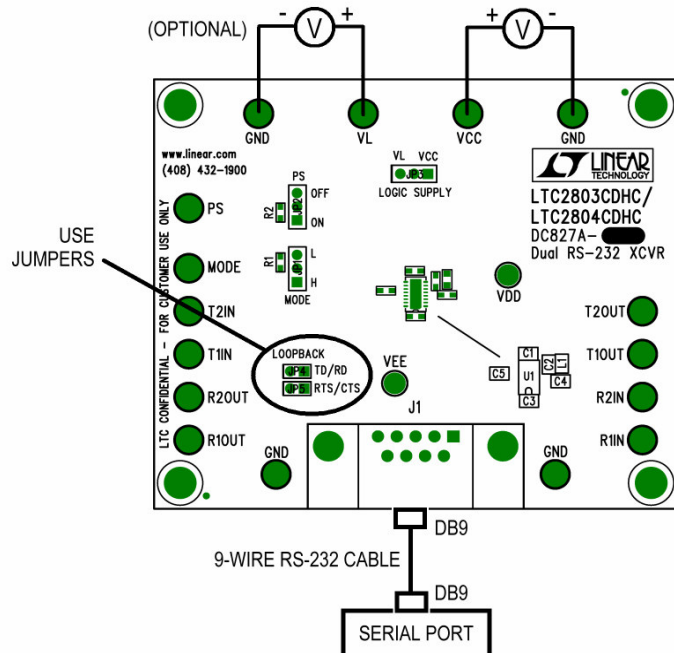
(OPTIONAL) - V +

+ V -

GND

VL

VCC

GND

www.linear.com
(408) 432-1900

VL VCC
JP3
LOGIC SUPPLY

LINEAR TECHNOLOGY

LTC2803CDHC/
LTC2804CDHC
DC827A-
Dual RS-232 XCVR

PS
OFF
R2
JP2
ON

PS

USE JUMPERS

MODE

R1
JP1
L
H
MODE

VDD

T2IN

LTC CONFIDENTIAL - FOR CUSTOMER USE ONLY

T2OUT

T1IN

LOOPBACK
JP4 TD/RD
JP5 RTS/CTS

VEE

C1
C2
L1
C5
U1
C4
C3

T1OUT

R2OUT

R2IN

R1OUT

J1

R1IN

GND

GND

DB9

9-WIRE RS-232 CABLE

DB9

SERIAL PORT